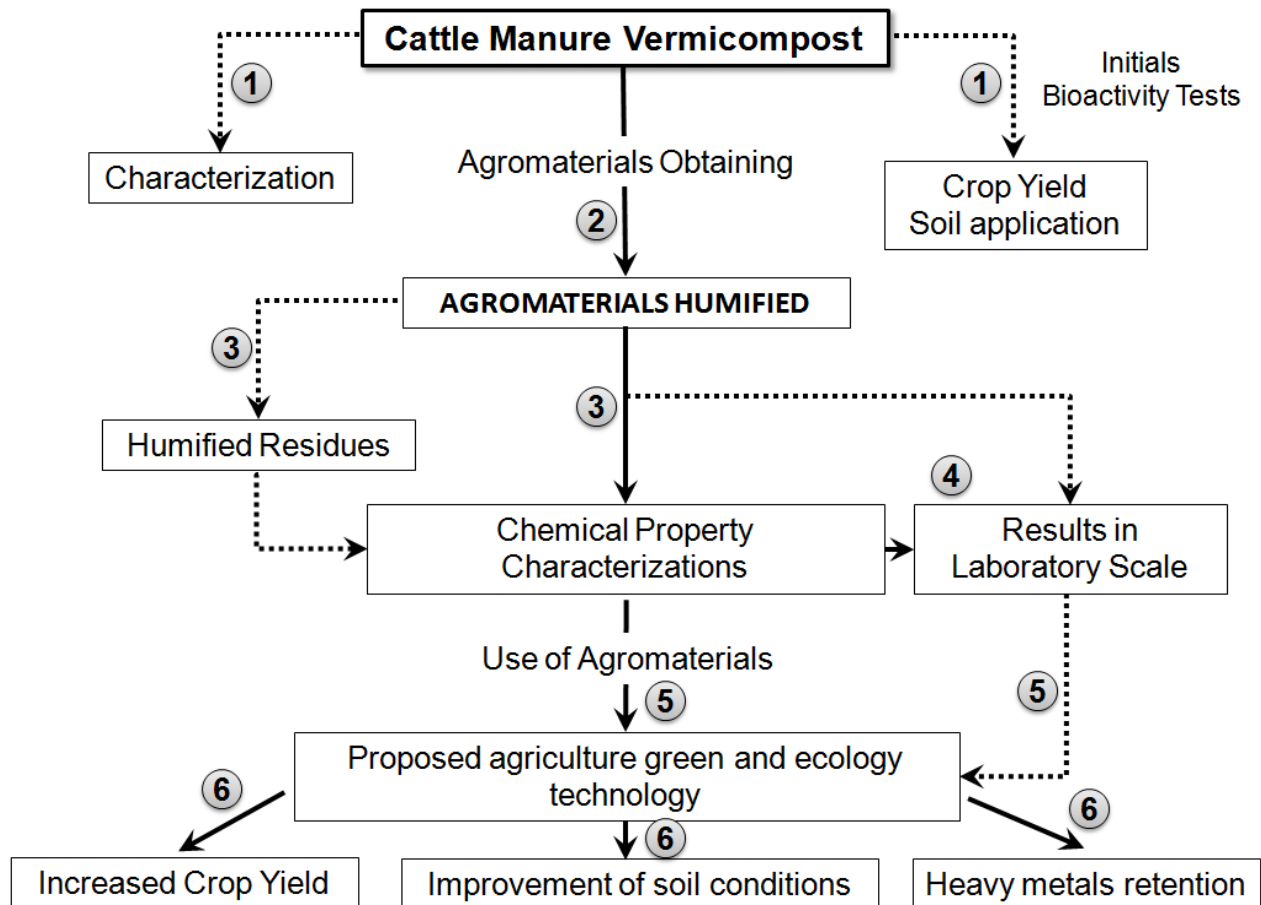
Cattle Manure Vermicompost

1

Characterization

Agromaterials Obtaining

1

Initials Bioactivity Tests

Crop Yield
Soil application

2

AGROMATERIALS HUMIFIED

3

Humified Residues

3

4

Chemical Property Characterizations

Results in Laboratory Scale

Use of Agromaterials

5

5

Proposed agriculture green and ecology technology

6

6

6

Increased Crop Yield

Improvement of soil conditions

Heavy metals retention